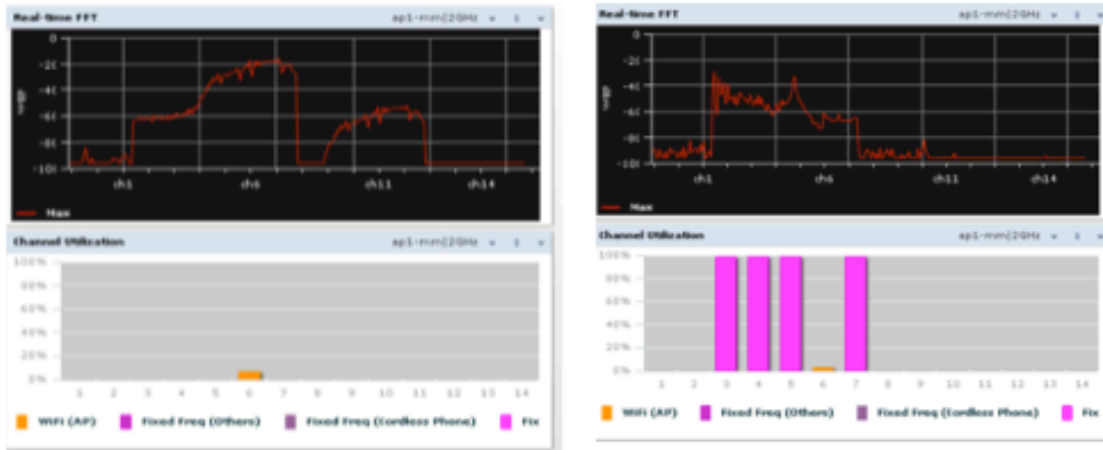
Real-time FFT
ap1-mm|2GHz

0
-20
-40
-60
-80
-100
dBm
ch1
ch6
ch11
ch14
Max

Channel Utilization
ap1-mm|2GHz

100%
80%
60%
40%
20%
0%
1 2 3 4 5 6 7 8 9 10 11 12 13 14

WiFi (AP)
Fixed Freq (Others)
Fixed Freq (Cordless Phone)
Fix

Real-time FFT
ap1-mm|2GHz

0
-20
-40
-60
-80
-100
dBm
ch1
ch6
ch11
ch14
Max

Channel Utilization
ap1-mm|2GHz

100%
80%
60%
40%
20%
0%
1 2 3 4 5 6 7 8 9 10 11 12 13 14

WiFi (AP)
Fixed Freq (Others)
Fixed Freq (Cordless Phone)
Fix